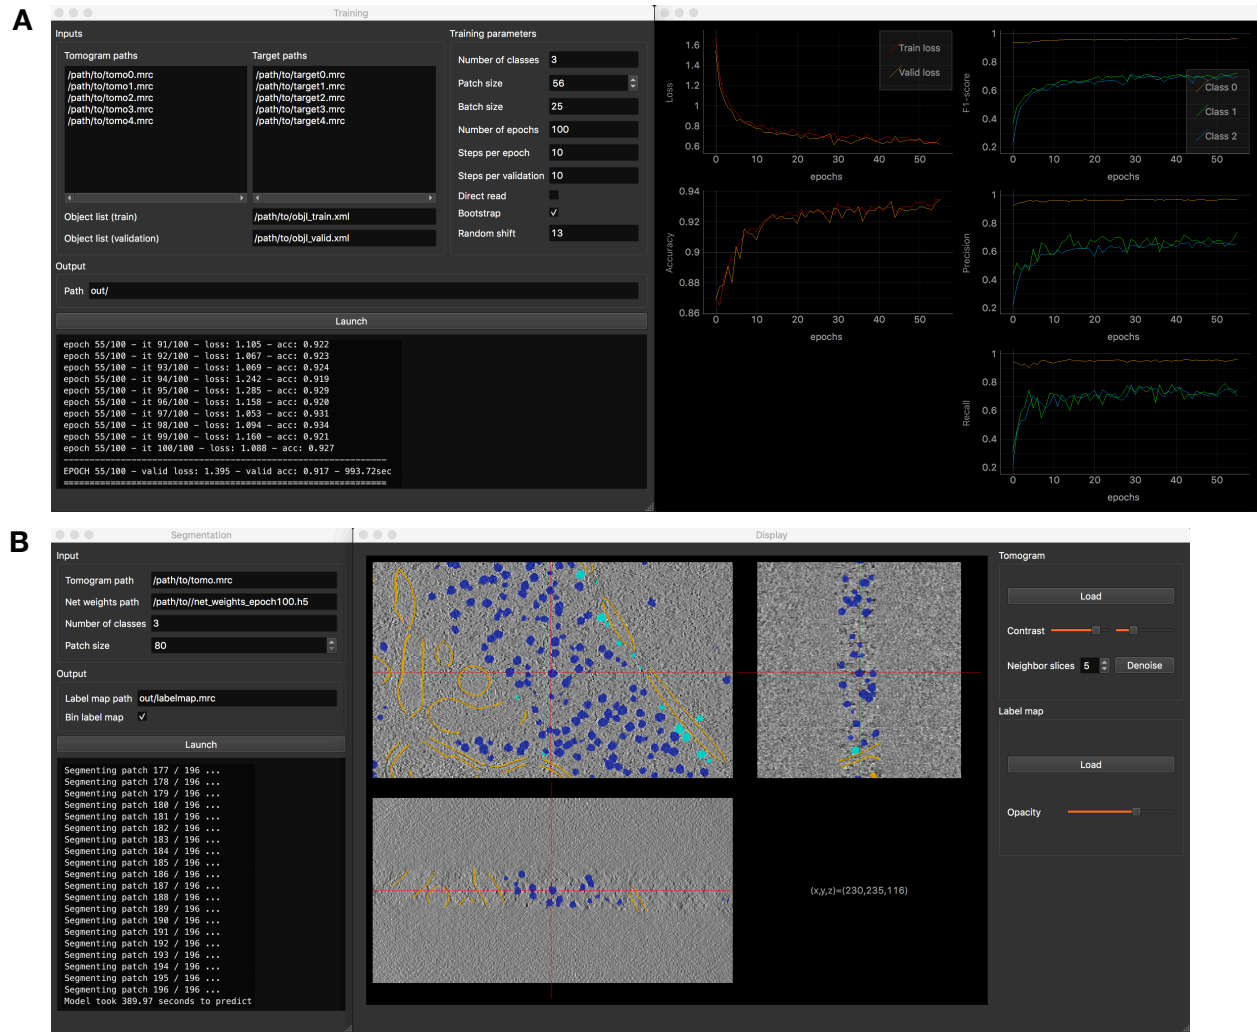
A

Training

Inputs

Tomogram paths
/path/to/tomo0.mrc
/path/to/tomo1.mrc
/path/to/tomo2.mrc
/path/to/tomo3.mrc
/path/to/tomo4.mrc

Target paths
/path/to/target0.mrc
/path/to/target1.mrc
/path/to/target2.mrc
/path/to/target3.mrc
/path/to/target4.mrc

Object list (train) /path/to/objl_train.xml
Object list (validation) /path/to/objl_valid.xml

Training parameters
Number of classes 3
Patch size 56
Batch size 25
Number of epochs 100
Steps per epoch 10
Steps per validation 10
Direct read
Bootstrap ✓
Random shift 13

Output
Path out/

Launch

epoch 55/100 - it 91/100 - loss: 1.105 - acc: 0.922
epoch 55/100 - it 92/100 - loss: 1.067 - acc: 0.923
epoch 55/100 - it 93/100 - loss: 1.069 - acc: 0.924
epoch 55/100 - it 94/100 - loss: 1.242 - acc: 0.919
epoch 55/100 - it 95/100 - loss: 1.285 - acc: 0.929
epoch 55/100 - it 96/100 - loss: 1.158 - acc: 0.920
epoch 55/100 - it 97/100 - loss: 1.053 - acc: 0.931
epoch 55/100 - it 98/100 - loss: 1.094 - acc: 0.934
epoch 55/100 - it 99/100 - loss: 1.160 - acc: 0.921
epoch 55/100 - it 100/100 - loss: 1.088 - acc: 0.927
==========================================
EPOCH 55/100 - valid loss: 1.395 - valid acc: 0.917 - 993.72sec
==========================================

Loss
1.6 1.4 1.2 1 0.8 0.6
0 10 20 30 40 50
epochs
Train loss
Valid loss

F1-score
1 0.8 0.6 0.4 0.2
0 10 20 30 40 50
epochs
Class 0
Class 1
Class 2

Accuracy
0.94 0.92 0.9 0.88 0.86
0 10 20 30 40 50
epochs

Precision
1 0.8 0.6 0.4 0.2
0 10 20 30 40 50
epochs

Recall
1 0.8 0.6 0.4 0.2
0 10 20 30 40 50
epochs

B

Segmentation

Input
Tomogram path /path/to/tomo.mrc
Net weights path /path/to//net_weights_epoch100.h5
Number of classes 3
Patch size 80

Output
Label map path out/labelmap.mrc
Bin label map ✓

Launch

Segmenting patch 177 / 196 ...
Segmenting patch 178 / 196 ...
Segmenting patch 179 / 196 ...
Segmenting patch 180 / 196 ...
Segmenting patch 181 / 196 ...
Segmenting patch 182 / 196 ...
Segmenting patch 183 / 196 ...
Segmenting patch 184 / 196 ...
Segmenting patch 185 / 196 ...
Segmenting patch 186 / 196 ...
Segmenting patch 187 / 196 ...
Segmenting patch 188 / 196 ...
Segmenting patch 189 / 196 ...
Segmenting patch 190 / 196 ...
Segmenting patch 191 / 196 ...
Segmenting patch 192 / 196 ...
Segmenting patch 193 / 196 ...
Segmenting patch 194 / 196 ...
Segmenting patch 195 / 196 ...
Segmenting patch 196 / 196 ...
Model took 389.97 seconds to predict

Display

(x,y,z)=(230,235,116)

Tomogram
Load
Contrast
Neighbor slices 5 Denoise

Label map
Load
Opacity